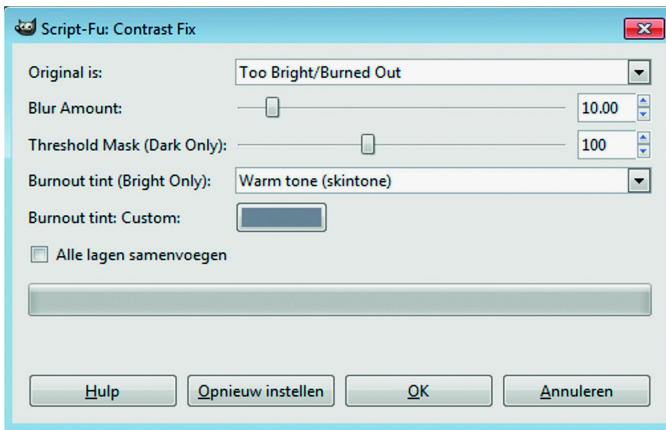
Script-Fu: Contrast Fix

Original is: Too Bright/Burned Out

Blur Amount: 10.00

Threshold Mask (Dark Only): 100

Burnout tint (Bright Only): Warm tone (skintone)

Burnout tint: Custom:

Alle lagen samenvoegen

Hulp | Opnieuw instellen | OK | Annuleren